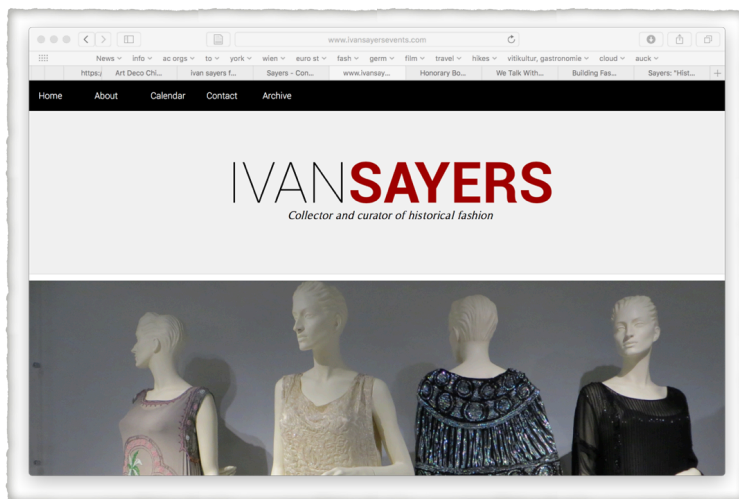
www.ivansayersevents.com

News ∨ info ∨ ac orgs ∨ to ∨ york ∨ wien ∨ euro st ∨ fash ∨ germ ∨ film ∨ travel ∨ hikes ∨ vitikultur, gastronomie ∨ cloud ∨ auck ∨

https:/ | Art Deco Chi... | ivan sayers f... | Sayers - Con... | www.ivansay... | Honorary Bo... | We Talk With... | Building Fas... | Sayers: "Hist...

Home About Calendar Contact Archive

IVANSAYERS

Collector and curator of historical fashion